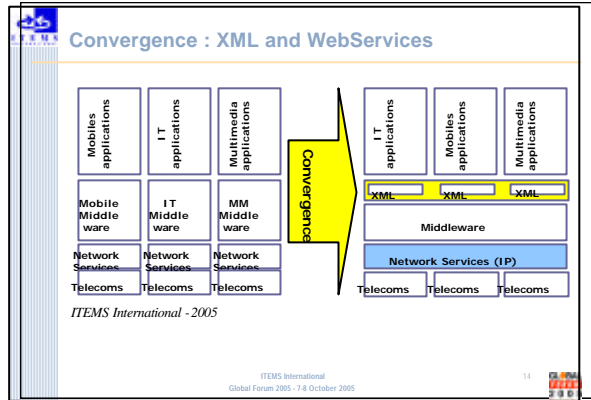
ITEMS

Convergence : XML and WebServices

Mobiles applications

I T applications

Multimedia applications

Mobile Middle ware

I T Middle ware

MM Middle ware

Network Services

Network Services

Network Services

Telecoms

Telecoms

Telecoms

Convergence

I T applications

Mobiles applications

Multimedia applications

XML

XML

XML

Middleware

Network Services (IP)

Telecoms

Telecoms

Telecoms

ITEMS International - 2005

ITEMS International
Global Forum 2005 - 7-8 October 2005

14